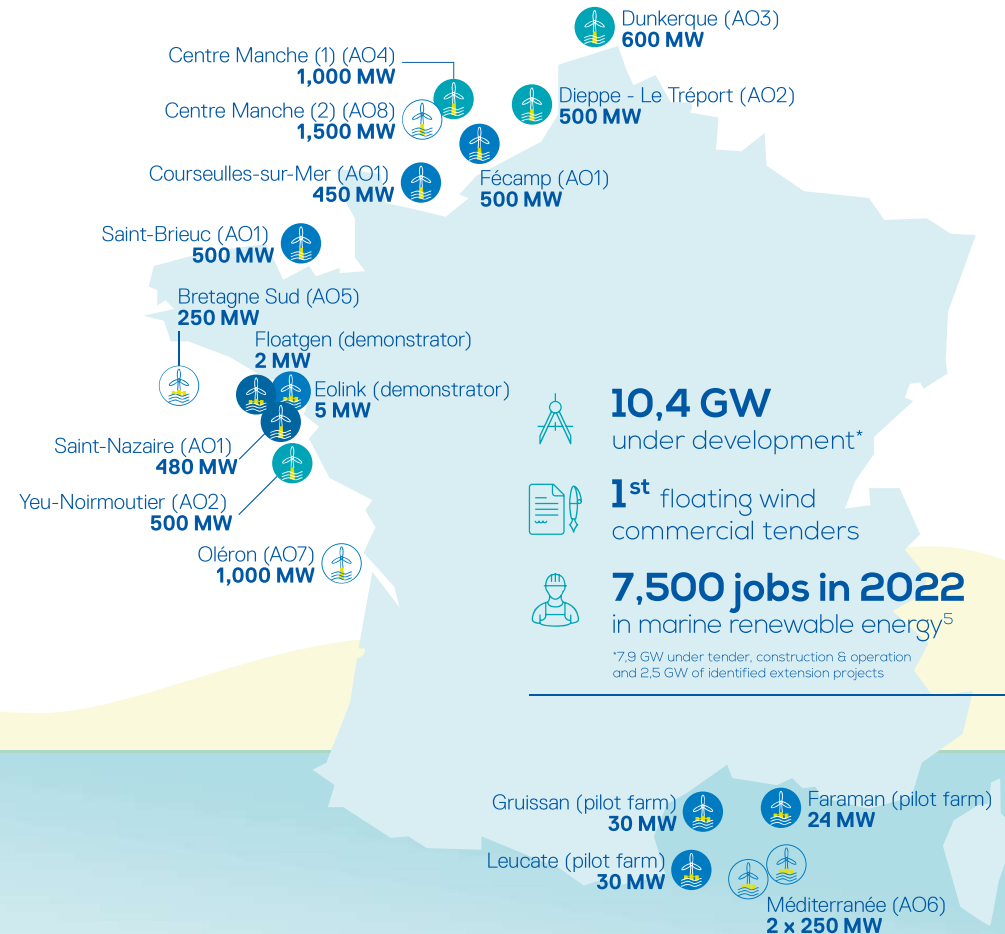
Dunkerque (AO3)
600 MW

Centre Manche (1) (AO4)
1,000 MW

Dieppe - Le Tréport (AO2)
500 MW

Centre Manche (2) (AO8)
1,500 MW

Courseulles-sur-Mer (AO1)
450 MW

Fécamp (AO1)
500 MW

Saint-Brieuc (AO1)
500 MW

Bretagne Sud (AO5)
250 MW

Floatgen (demonstrator)
2 MW

Eolink (demonstrator)
5 MW

Saint-Nazaire (AO1)
480 MW

Yeu-Noirmoutier (AO2)
500 MW

Oléron (AO7)
1,000 MW

10,4 GW
under development*

1$^{st}$ floating wind commercial tenders

7,500 jobs in 2022
in marine renewable energy$^{5}$

*7,9 GW under tender, construction & operation and 2,5 GW of identified extension projects

Gruissan (pilot farm)
30 MW

Faraman (pilot farm)
24 MW

Leucate (pilot farm)
30 MW

Méditerranée (AO6)
2 x 250 MW